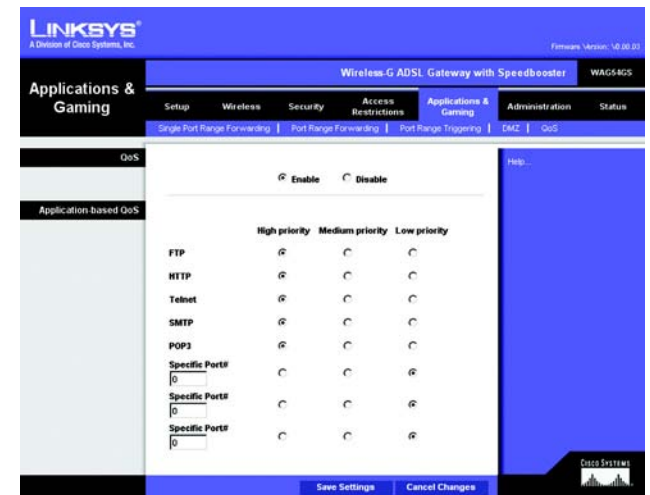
LINKSYS®
A Division of Cisco Systems, Inc.

Firmware Version: V0.00.03

Applications & Gaming

Wireless-G ADSL Gateway with Speedbooster | WAG54GS

Setup | Wireless | Security | Access Restrictions | Applications & Gaming | Administration | Status

Single Port Range Forwarding | Port Range Forwarding | Port Range Triggering | DMZ | QoS

QoS

Enable  Disable

Application-based QoS

| | High priority | Medium priority | Low priority |
|---|---|---|---|
| FTP | | | |
| HTTP | | | |
| Telnet | | | |
| SMTP | | | |
| POP3 | | | |
| Specific Port# 0 | | | |
| Specific Port# 0 | | | |
| Specific Port# 0 | | | |

Help...

Save Settings | Cancel Changes

Cisco Systems